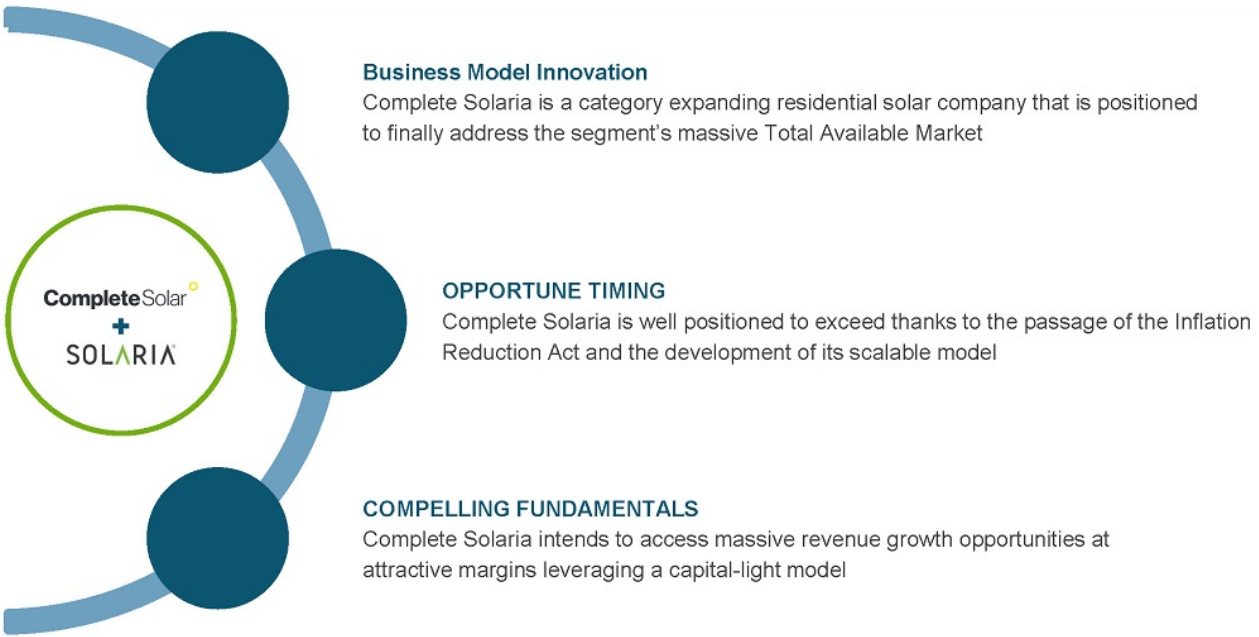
CompleteSolar
+
SOLARIA

Business Model Innovation
Complete Solaria is a category expanding residential solar company that is positioned to finally address the segment's massive Total Available Market

OPPORTUNE TIMING
Complete Solaria is well positioned to exceed thanks to the passage of the Inflation Reduction Act and the development of its scalable model

COMPELLING FUNDAMENTALS
Complete Solaria intends to access massive revenue growth opportunities at attractive margins leveraging a capital-light model